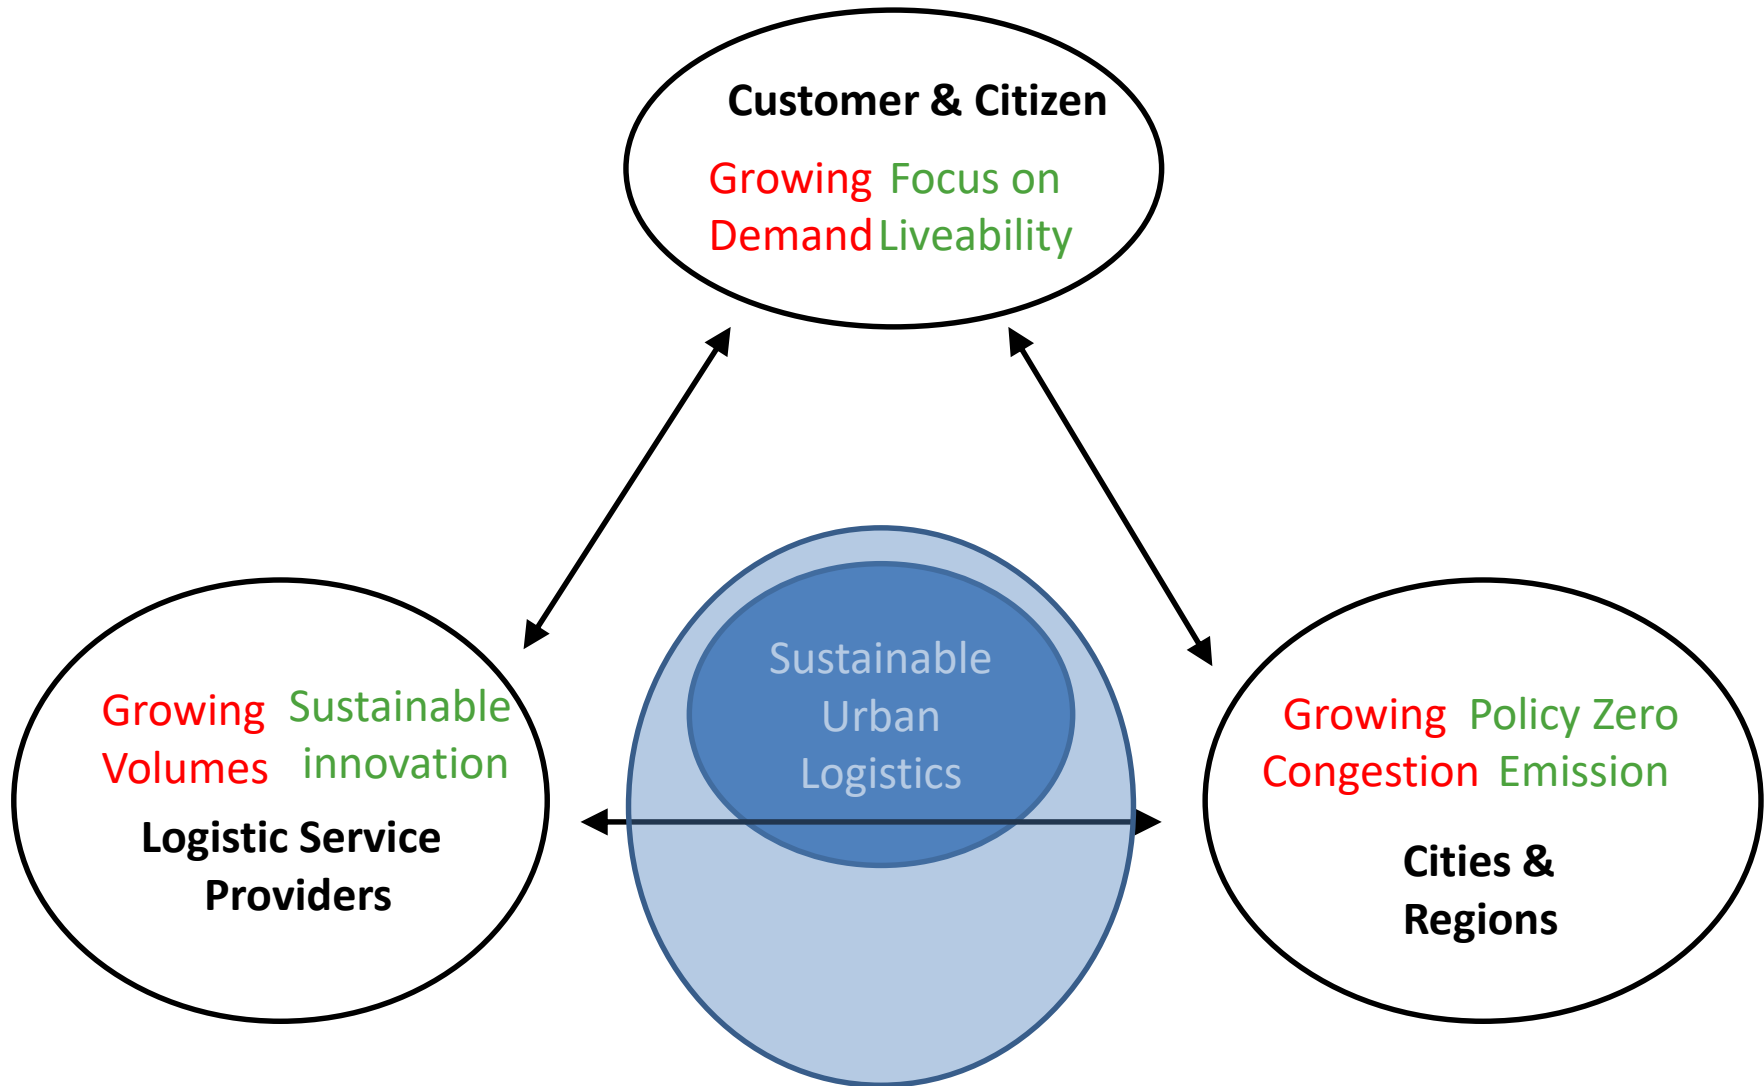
Customer & Citizen

Growing Demand

Focus on Liveability

Growing Volumes

Sustainable innovation

Logistic Service Providers

Sustainable Urban Logistics

Growing Congestion

Policy Zero Emission

Cities & Regions